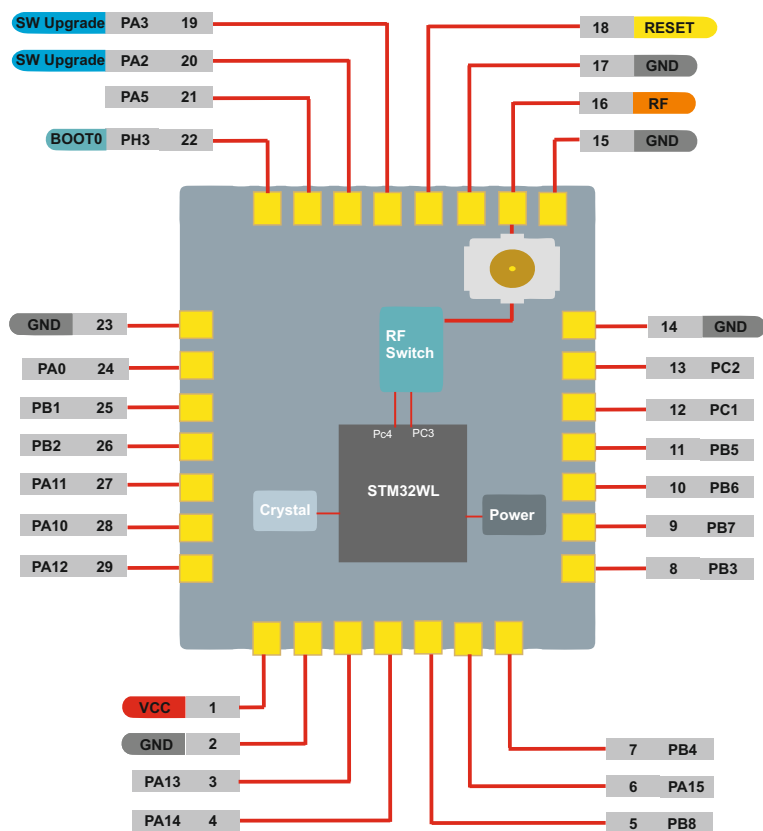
SW Upgrade PA3 19
SW Upgrade PA2 20
PA5 21
BOOT0 PH3 22

18 RESET
17 GND
16 RF
15 GND

GND 23
PA0 24
PB1 25
PB2 26
PA11 27
PA10 28
PA12 29

14 GND
13 PC2
12 PC1
11 PB5
10 PB6
9 PB7
8 PB3

RF Switch
Pc4
PC3
STM32WL
Crystal
Power

VCC 1
GND 2
PA13 3
PA14 4

7 PB4
6 PA15
5 PB8